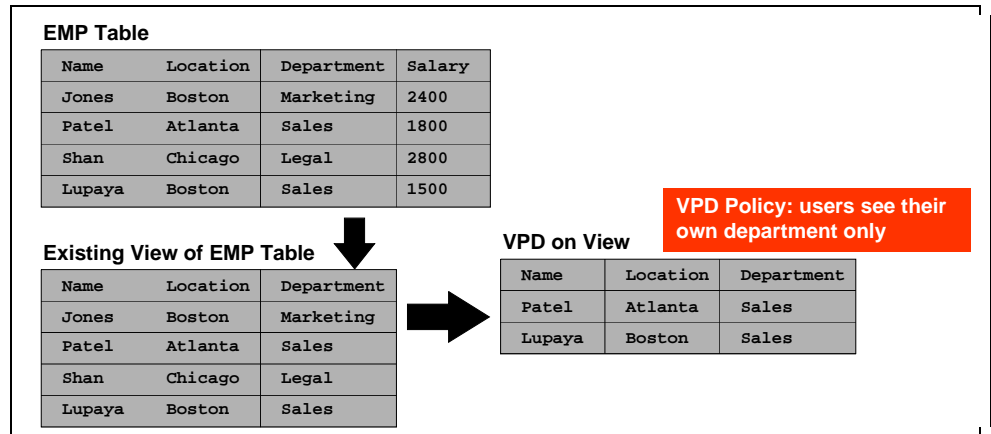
EMP Table

| Name | Location | Department | Salary |
|---|---|---|---|
| Jones | Boston | Marketing | 2400 |
| Patel | Atlanta | Sales | 1800 |
| Shan | Chicago | Legal | 2800 |
| Lupaya | Boston | Sales | 1500 |

VPD Policy: users see their own department only

Existing View of EMP Table

| Name | Location | Department |
|---|---|---|
| Jones | Boston | Marketing |
| Patel | Atlanta | Sales |
| Shan | Chicago | Legal |
| Lupaya | Boston | Sales |

VPD on View

| Name | Location | Department |
|---|---|---|
| Patel | Atlanta | Sales |
| Lupaya | Boston | Sales |